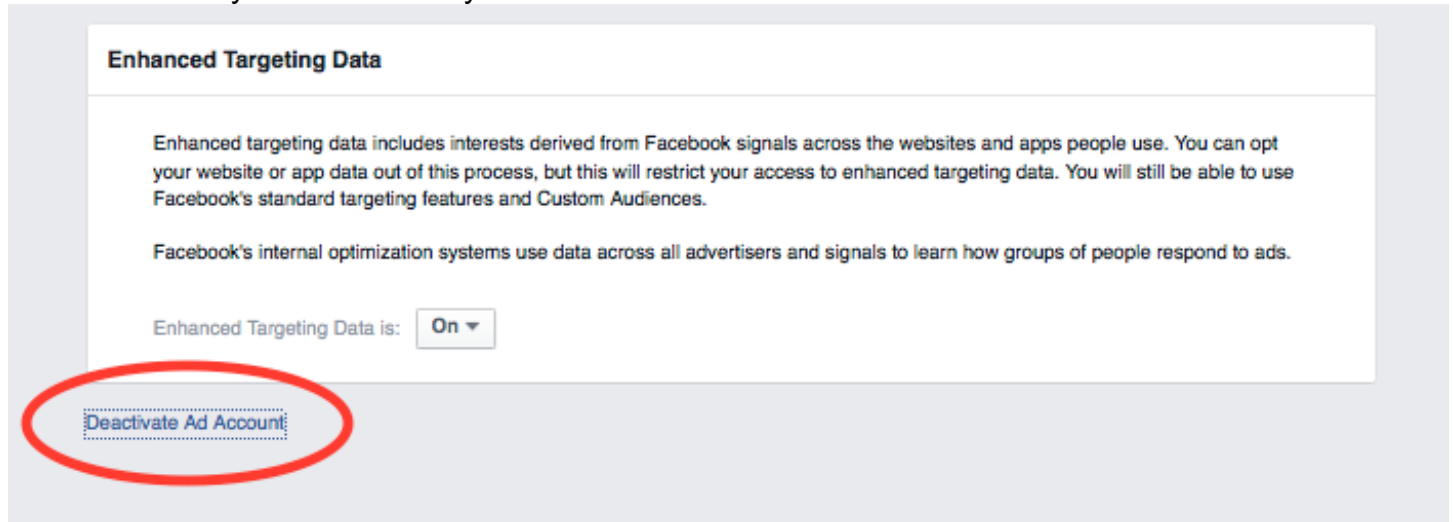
Enhanced Targeting Data

Enhanced targeting data includes interests derived from Facebook signals across the websites and apps people use. You can opt your website or app data out of this process, but this will restrict your access to enhanced targeting data. You will still be able to use Facebook's standard targeting features and Custom Audiences.

Facebook's internal optimization systems use data across all advertisers and signals to learn how groups of people respond to ads.

Enhanced Targeting Data is: On

Deactivate Ad Account